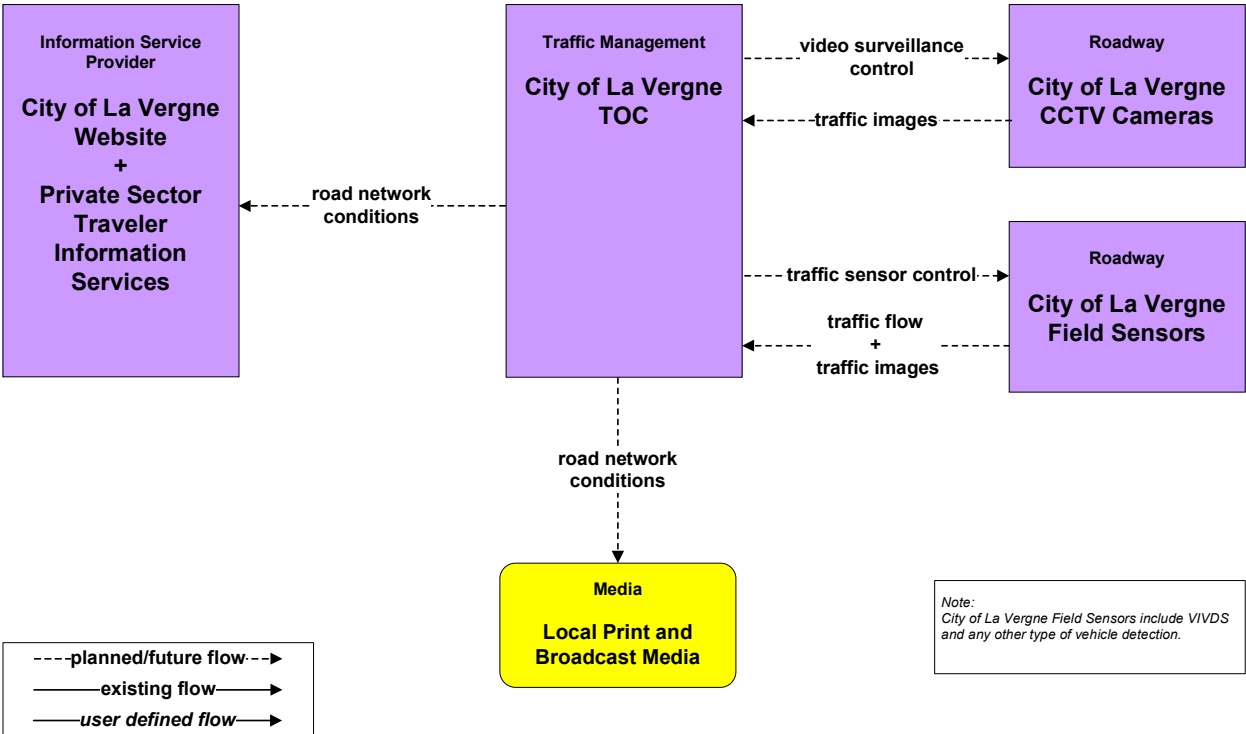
Information Service Provider

City of La Vergne Website
+
Private Sector Traveler Information Services

Traffic Management

City of La Vergne TOC

video surveillance control

traffic images

Roadway

City of La Vergne CCTV Cameras

road network conditions

traffic sensor control

Roadway

City of La Vergne Field Sensors

traffic flow
+
traffic images

road network conditions

Media

Local Print and Broadcast Media

Note:
City of La Vergne Field Sensors include VIVDS and any other type of vehicle detection.

planned/future flow
existing flow
user defined flow